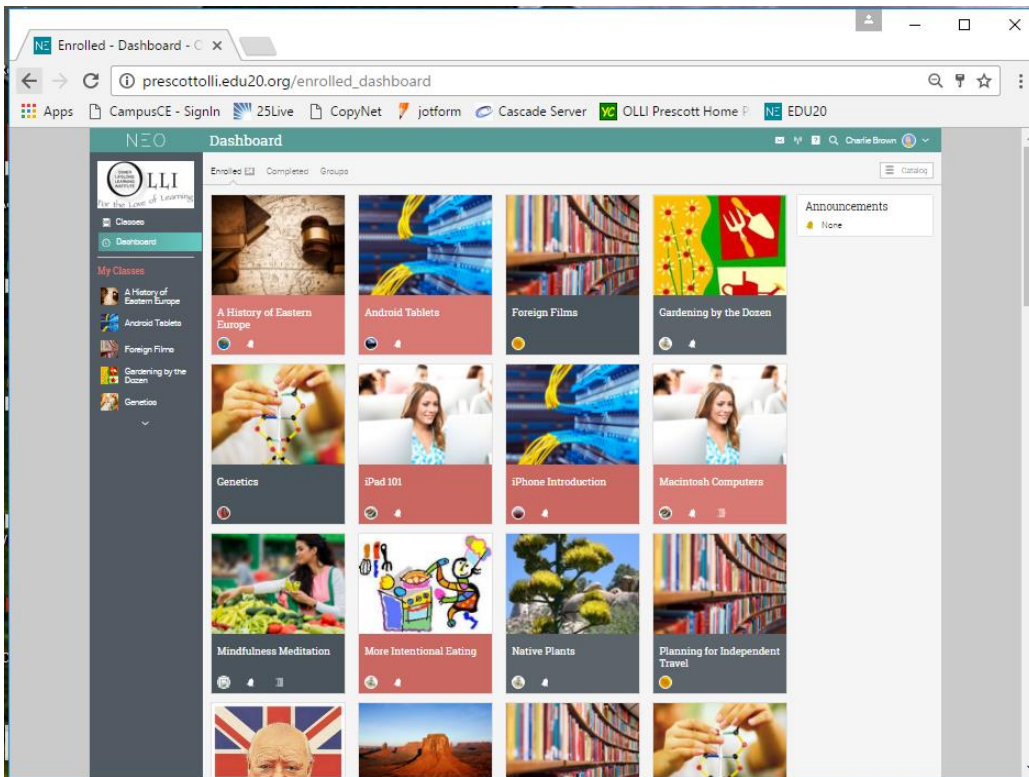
Enrolled - Dashboard - C ×

prescottolli.edu20.org/enrolled_dashboard

Apps CampusCE - SignIn 25Live CopyNet jotform Cascade Server OLLI Prescott Home P EDU20

NEO Dashboard Charlie Brown

OLLI For the Love of Learning

Classes
Dashboard

My Classes
A History of Eastern Europe
Android Tablets
Foreign Films
Gardening by the Dozen
Genetics

Enrolled Completed Groups

Catalog

A History of Eastern Europe

Android Tablets

Foreign Films

Gardening by the Dozen

Announcements
None

Genetics

iPad 101

iPhone Introduction

Macintosh Computers

Mindfulness Meditation

More Intentional Eating

Native Plants

Planning for Independent Travel